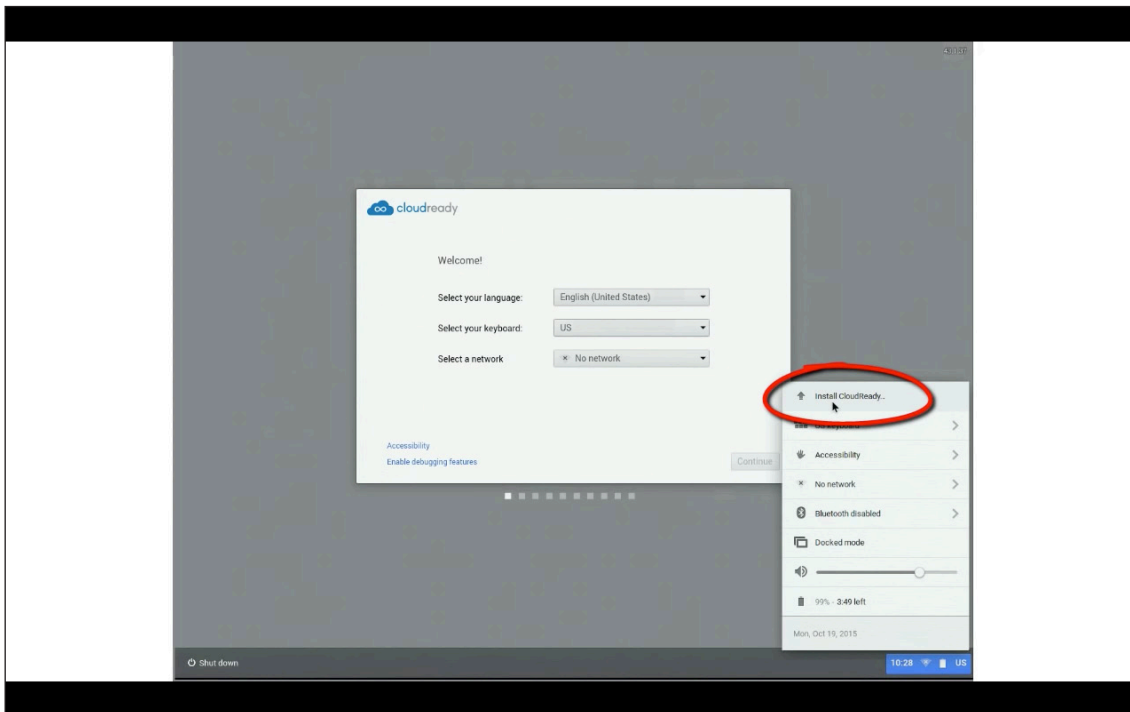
cloudready

Welcome!

Select your language: English (United States)

Select your keyboard: US

Select a network: No network

Accessibility

Enable debugging features

Continue

Install CloudReady...

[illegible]

Accessibility

No network

Bluetooth disabled

Docked mode

99% - 3:49 left

Mon, Oct 19, 2015

Shut down

10:28 US